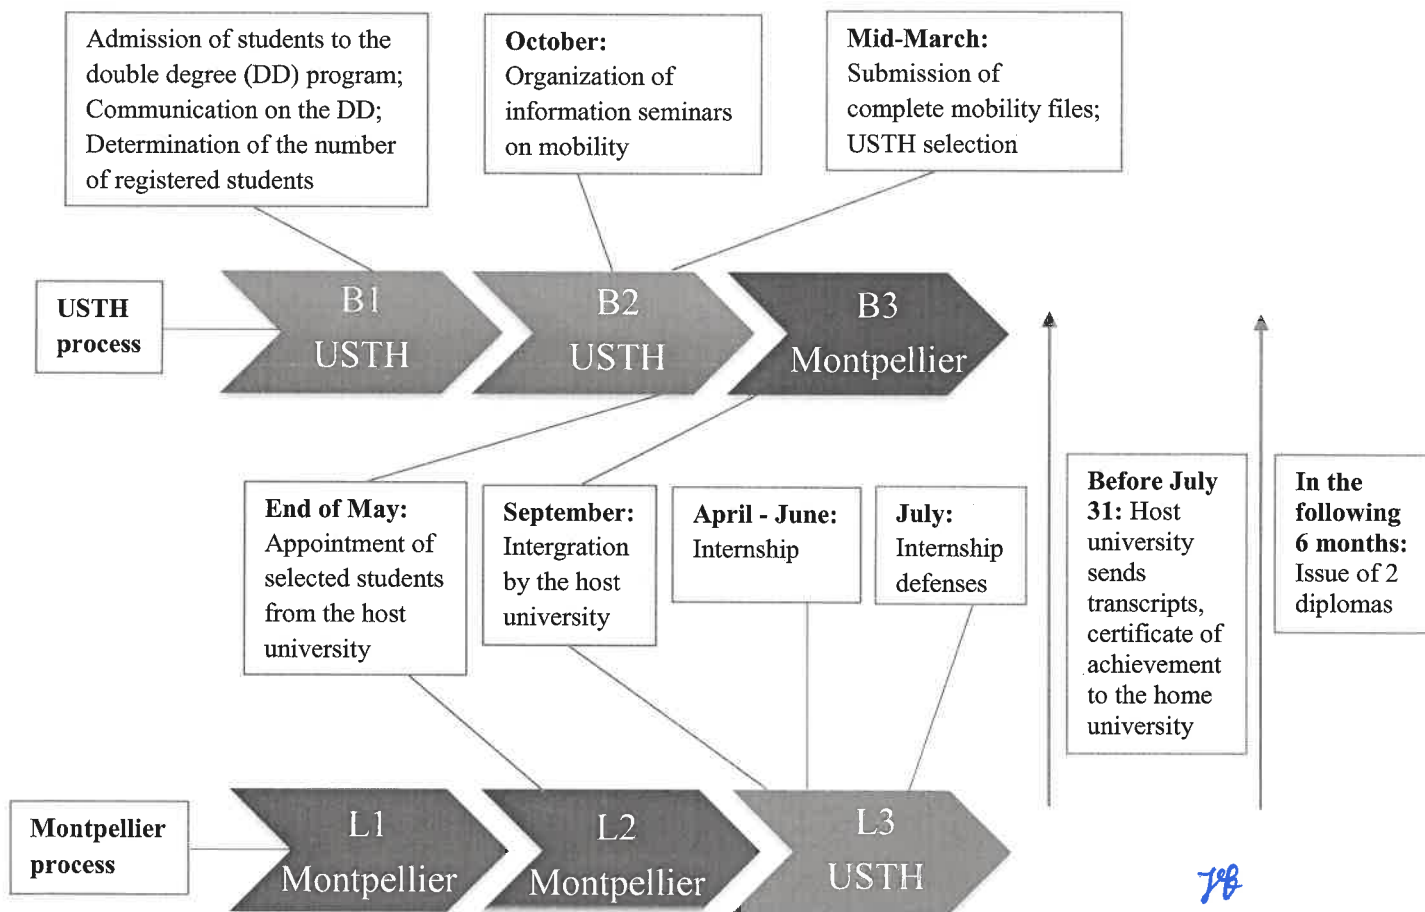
Admission of students to the double degree (DD) program; Communication on the DD; Determination of the number of registered students

**October:** Organization of information seminars on mobility

**Mid-March:** Submission of complete mobility files; USTH selection

**USTH process**

B1 USTH

B2 USTH

B3 Montpellier

**End of May:** Appointment of selected students from the host university

**September:** Intergration by the host university

**April - June:** Internship

**July:** Internship defenses

**Before July 31:** Host university sends transcripts, certificate of achievement to the home university

**In the following 6 months:** Issue of 2 diplomas

**Montpellier process**

L1 Montpellier

L2 Montpellier

L3 USTH

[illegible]